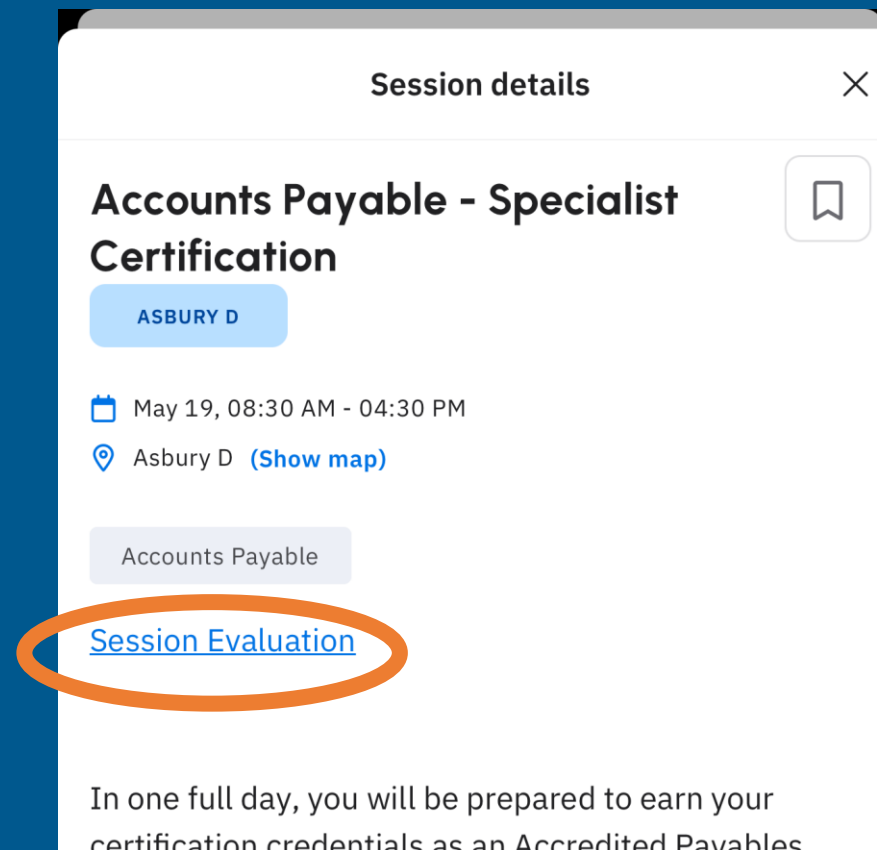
Session details

×

Accounts Payable - Specialist Certification

ASBURY D

May 19, 08:30 AM - 04:30 PM

Asbury D (Show map)

Accounts Payable

Session Evaluation

In one full day, you will be prepared to earn your certification credentials as an Accredited Payables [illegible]